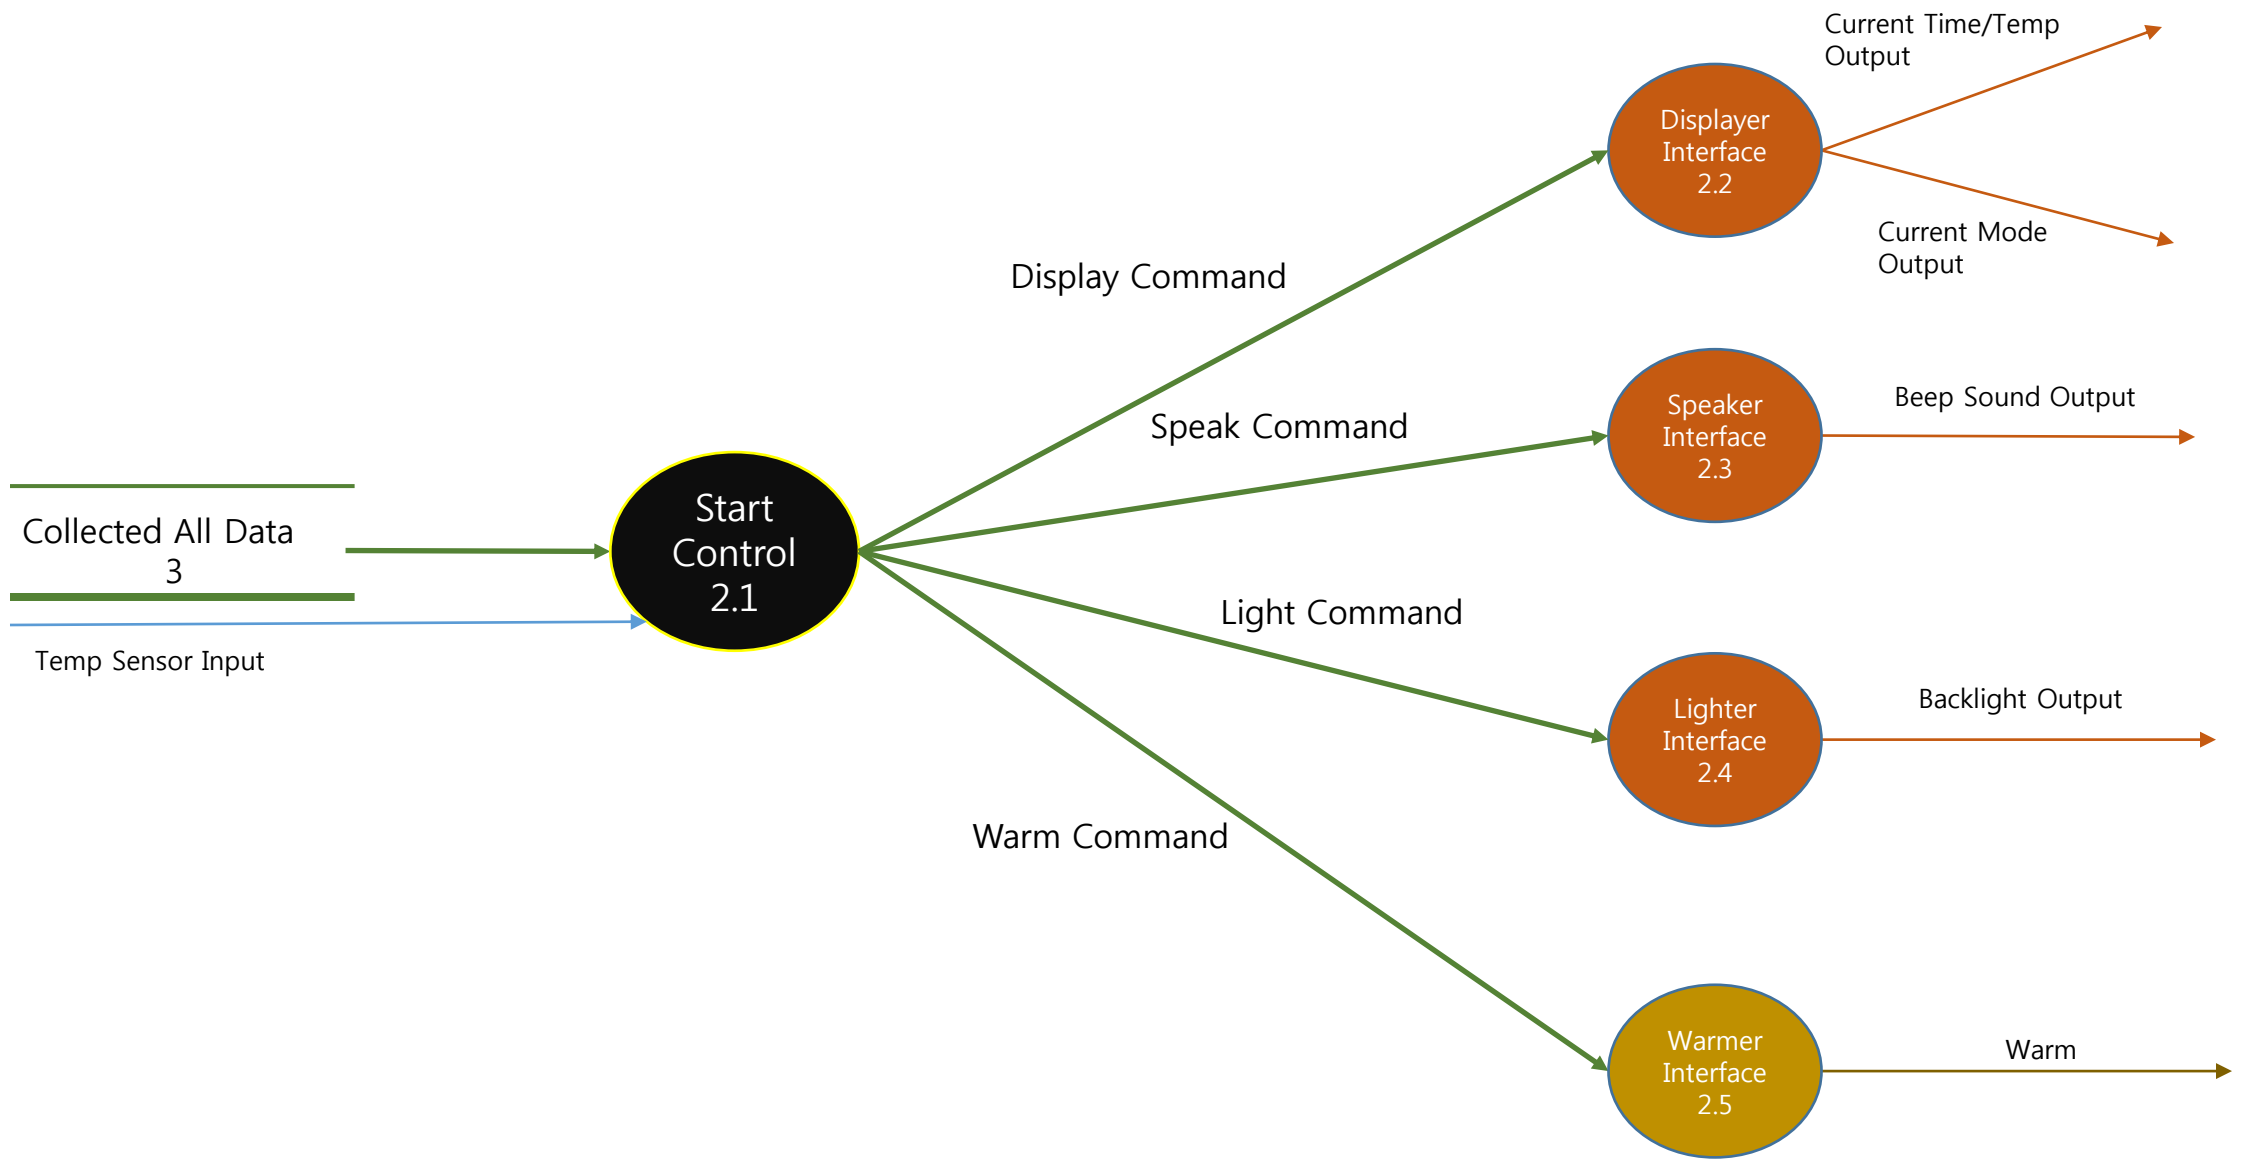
Current Time/Temp Output

Displayer Interface 2.2

Current Mode Output

Display Command

Speaker Interface 2.3

Beep Sound Output

Speak Command

Collected All Data
3

Start Control 2.1

Temp Sensor Input

Light Command

Lighter Interface 2.4

Backlight Output

Warm Command

Warmer Interface 2.5

Warm